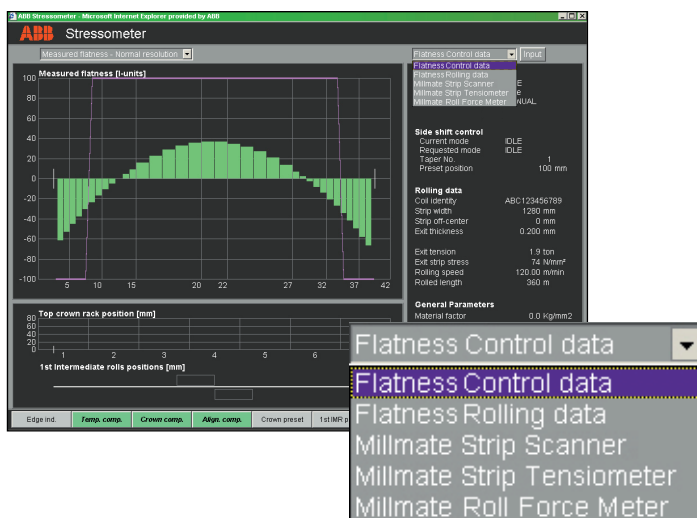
ABB Stressometer - Microsoft Internet Explorer provided by ABB

ABB Stressometer

Measured flatness - Normal resolution

Flatness Control data
Input
Flatness Control data
Flatness Rolling data
Millmate Strip Scanner
Millmate Strip Tensiometer
Millmate Roll Force Meter

E
E
NUAL

Measured flatness [I-units]

100
80
60
40
20
0
-20
-40
-60
-80
-100

5 10 15 20 22 27 32 37 42

Side shift control
Current mode IDLE
Requested mode IDLE
Taper No. 1
Preset position 100 mm

Rolling data
Coil identity ABC123456789
Strip width 1280 mm
Strip off-center 0 mm
Exit thickness 0.200 mm

Exit tension 1.9 ton
Exit strip stress 74 N/mm²
Rolling speed 120.00 m/min
Rolled length 360 m

General Parameters
Material factor 0.0 Kg/mm2

Top crown rack position [mm]
80
60
40
20
0
1 2 3 4 5 6

1st intermediate rolls positions [mm]

Edge ind. Temp. comp. Crown comp. Align. comp. Crown preset 1st IMR p

Flatness Control data
Flatness Control data
Flatness Rolling data
Millmate Strip Scanner
Millmate Strip Tensiometer
Millmate Roll Force Meter